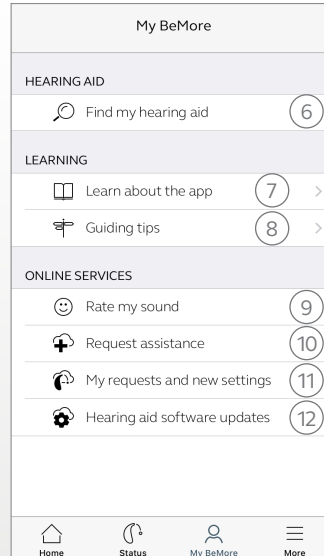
My BeMore

HEARING AID

Find my hearing aid 6

LEARNING

Learn about the app 7 >

Guiding tips 8 >

ONLINE SERVICES

Rate my sound 9

Request assistance 10

My requests and new settings 11

Hearing aid software updates 12

Home Status My BeMore More